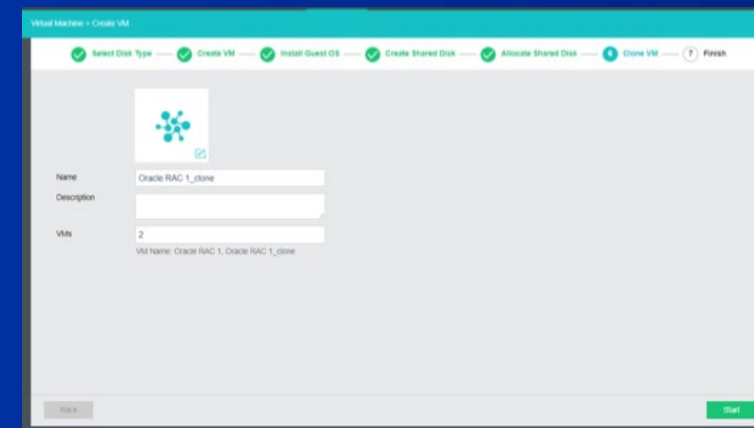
Virtual Machine > Create VM

Select Disk Type — Create VM — Install Guest OS — Create Shared Disk — Allocate Shared Disk — 6 Clone VM — 7 Finish

Name
Oracle RAC 1_clone

Description

VMs
2

VM Name: Oracle RAC 1, Oracle RAC 1_clone

Back

Start